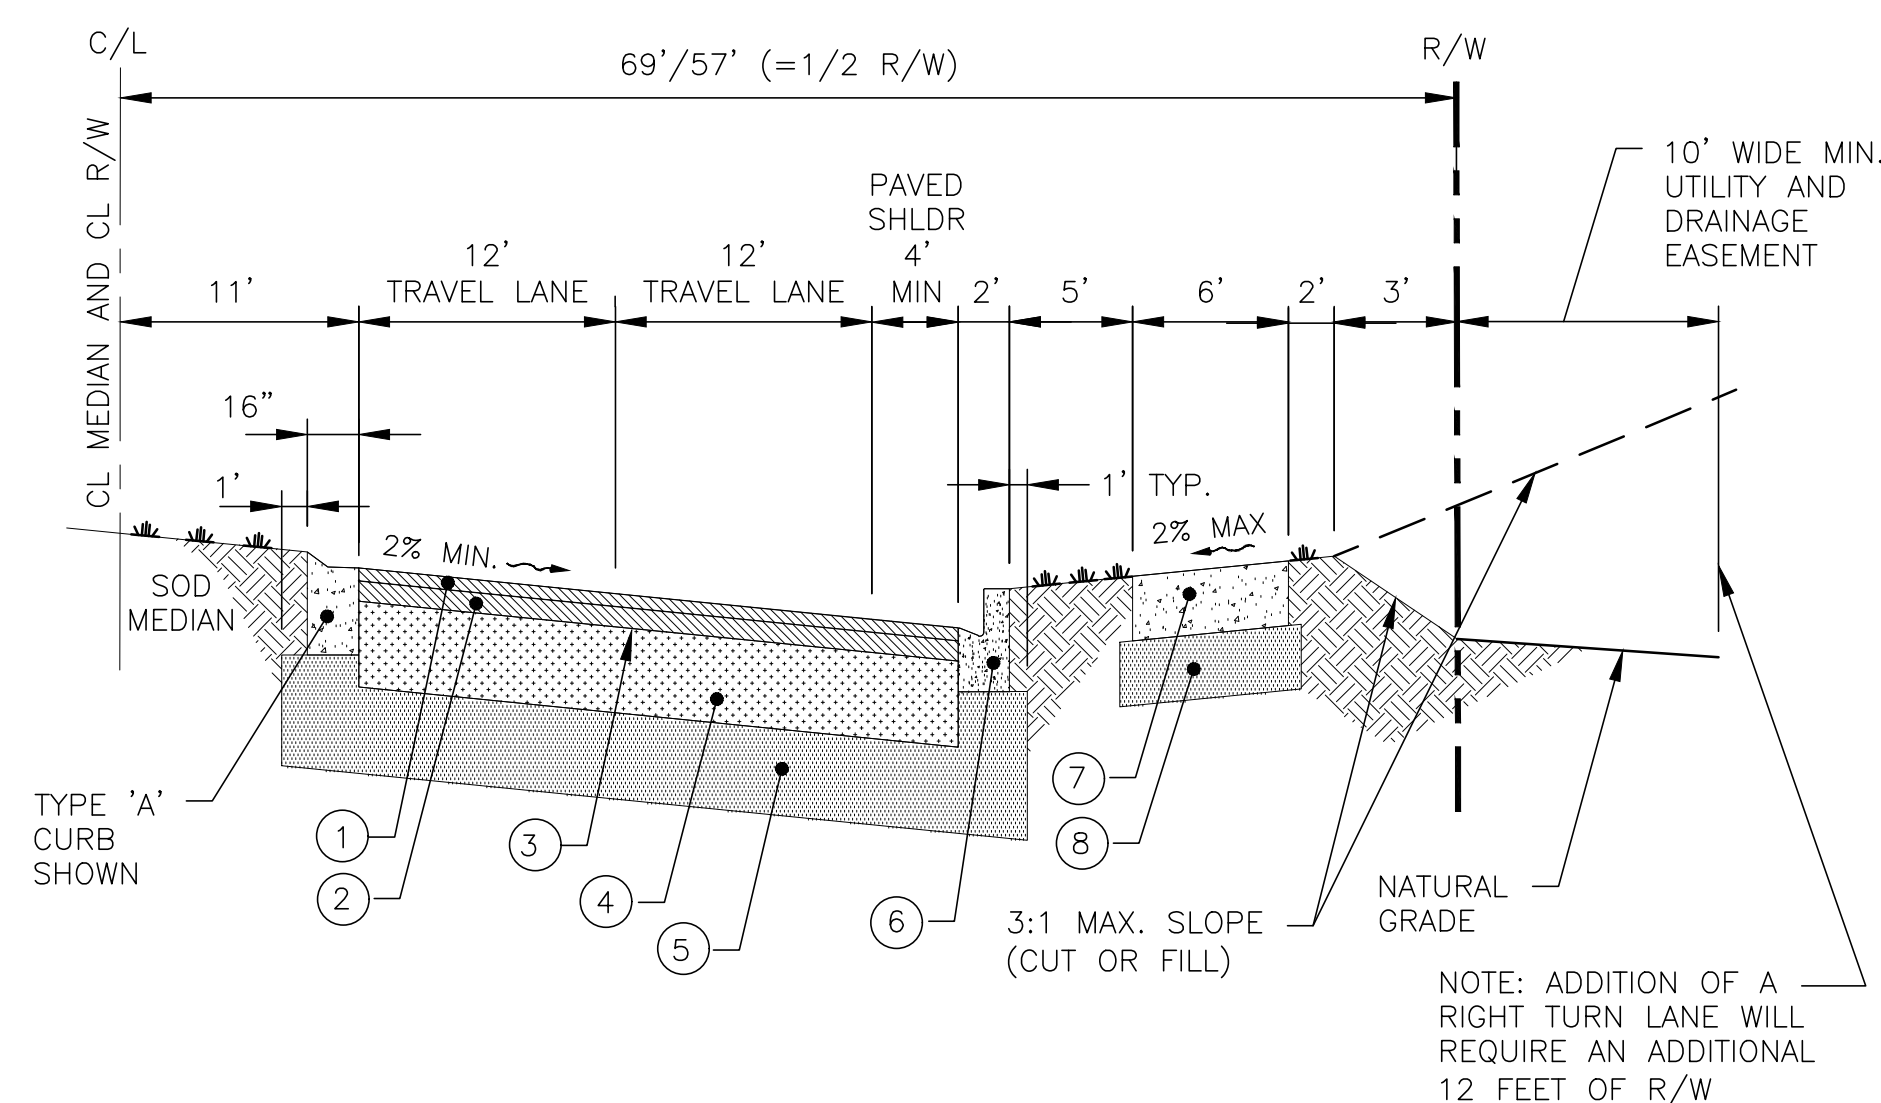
C/L

69'/57' (=1/2 R/W)

R/W

CL MEDIAN AND CL R/W

10' WIDE MIN. UTILITY AND DRAINAGE EASEMENT

PAVED SHLDR

11'

12' TRAVEL LANE

12' TRAVEL LANE

4' MIN

2'

5'

6'

2'

3'

16"

1'

1' TYP.

2% MIN.

2% MAX

SOD MEDIAN

TYPE 'A' CURB SHOWN

1

2

3

4

5

6

7

8

3:1 MAX. SLOPE (CUT OR FILL)

NATURAL GRADE

NOTE: ADDITION OF A RIGHT TURN LANE WILL REQUIRE AN ADDITIONAL 12 FEET OF R/W